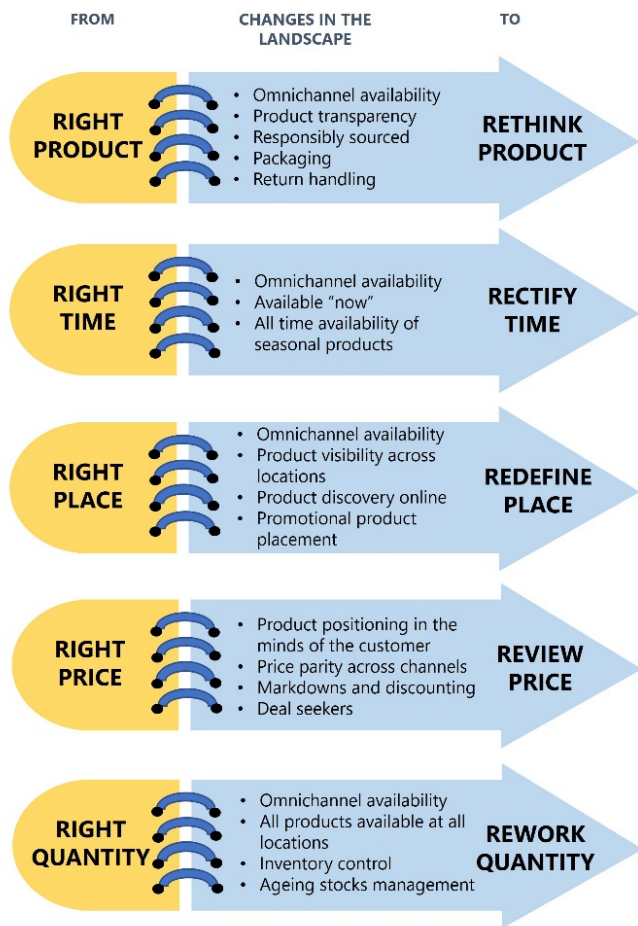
FROM

CHANGES IN THE LANDSCAPE

TO

RIGHT PRODUCT

- Omnichannel availability
- Product transparency
- Responsibly sourced
- Packaging
- Return handling

RETHINK PRODUCT

RIGHT TIME

- Omnichannel availability
- Available "now"
- All time availability of seasonal products

RECTIFY TIME

RIGHT PLACE

- Omnichannel availability
- Product visibility across locations
- Product discovery online
- Promotional product placement

REDEFINE PLACE

RIGHT PRICE

- Product positioning in the minds of the customer
- Price parity across channels
- Markdowns and discounting
- Deal seekers

REVIEW PRICE

RIGHT QUANTITY

- Omnichannel availability
- All products available at all locations
- Inventory control
- Ageing stocks management

REWORK QUANTITY